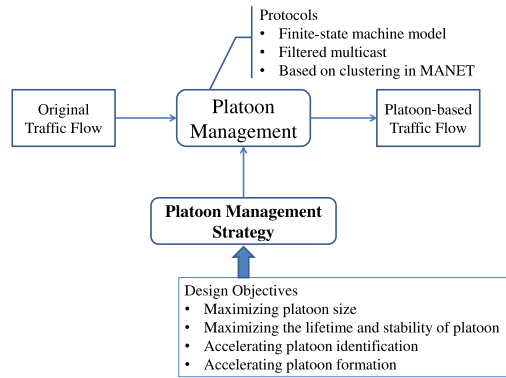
Protocols
• Finite-state machine model
• Filtered multicast
• Based on clustering in MANET

Original Traffic Flow

Platoon Management

Platoon-based Traffic Flow

Platoon Management Strategy

Design Objectives
• Maximizing platoon size
• Maximizing the lifetime and stability of platoon
• Accelerating platoon identification
• Accelerating platoon formation